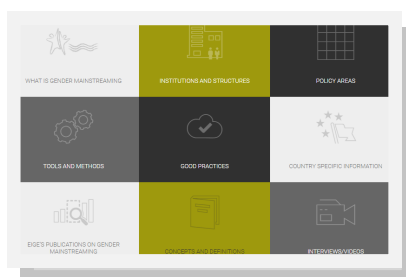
WHAT IS GENDER MAINSTREAMING

INSTITUTIONS AND STRUCTURES

POLICY AREAS

TOOLS AND METHODS

GOOD PRACTICES

COUNTRY SPECIFIC INFORMATION

EIGE'S PUBLICATIONS ON GENDER MAINSTREAMING

CONCEPTS AND DEFINITIONS

INTERVIEWS/VIDEOS